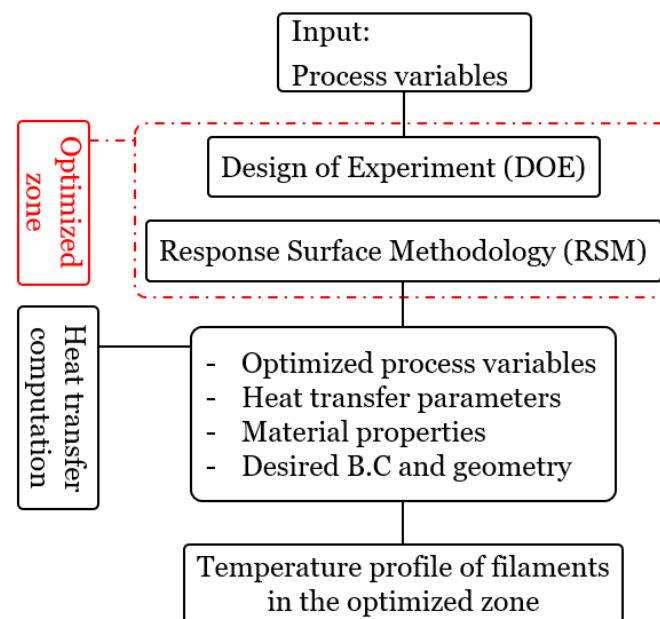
Input:
Process variables

Optimized zone

Design of Experiment (DOE)

Response Surface Methodology (RSM)

Heat transfer computation

- Optimized process variables
- Heat transfer parameters
- Material properties
- Desired B.C and geometry

Temperature profile of filaments in the optimized zone